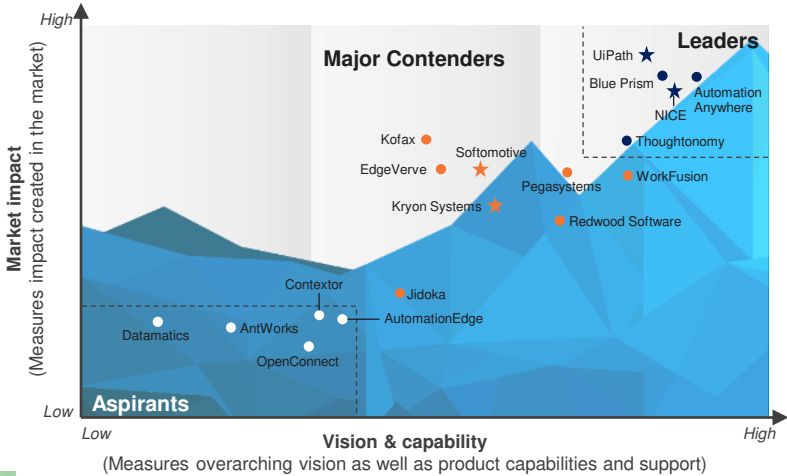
High

Major Contenders

Leaders

UiPath

Blue Prism

Automation Anywhere

NICE

Thoughtonomy

Kofax

Softomotive

EdgeVerve

Pegasystems

WorkFusion

Kryon Systems

Redwood Software

Contextor

Jidoka

Datamatics

AntWorks

AutomationEdge

OpenConnect

Aspirants

Low

Market impact
(Measures impact created in the market)

Low

Vision & capability
(Measures overarching vision as well as product capabilities and support)

High